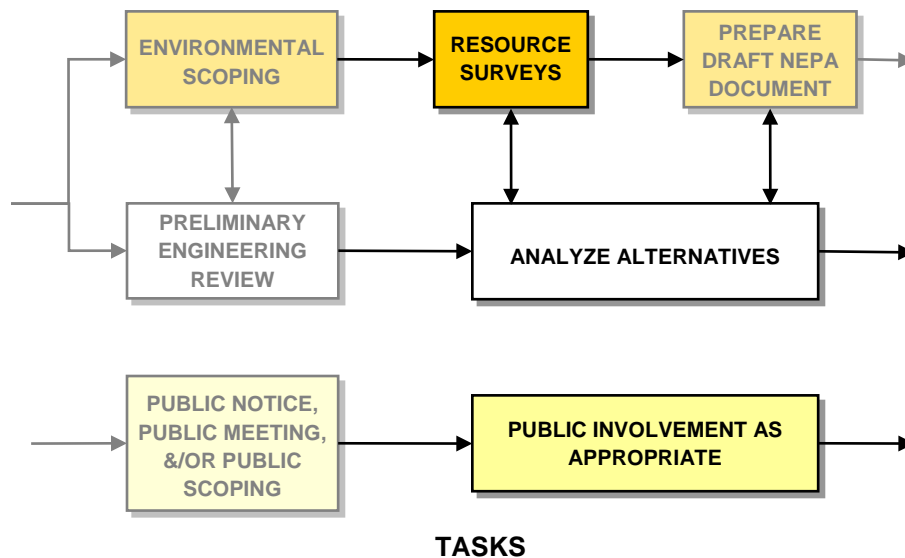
ENVIRONMENTAL SCOPING

RESOURCE SURVEYS

PREPARE DRAFT NEPA DOCUMENT

PRELIMINARY ENGINEERING REVIEW

ANALYZE ALTERNATIVES

PUBLIC NOTICE, PUBLIC MEETING, &/OR PUBLIC SCOPING

PUBLIC INVOLVEMENT AS APPROPRIATE

TASKS